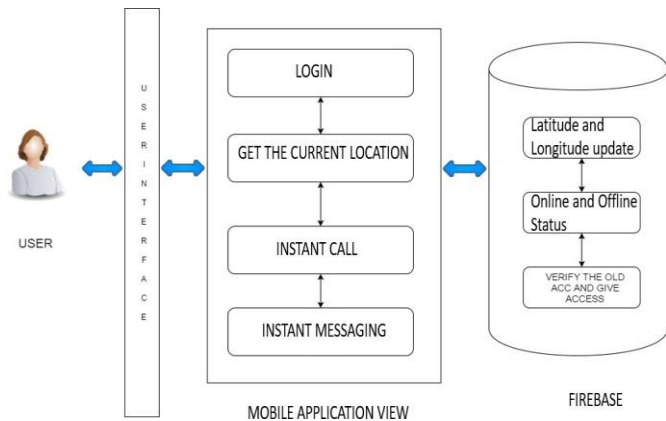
USER

U
S
E
R
I
N
T
E
R
F
A
C
E

LOGIN

GET THE CURRENT LOCATION

INSTANT CALL

INSTANT MESSAGING

MOBILE APPLICATION VIEW

Latitude and Longitude update

Online and Offline Status

VERIFY THE OLD ACC AND GIVE ACCESS

FIREBASE